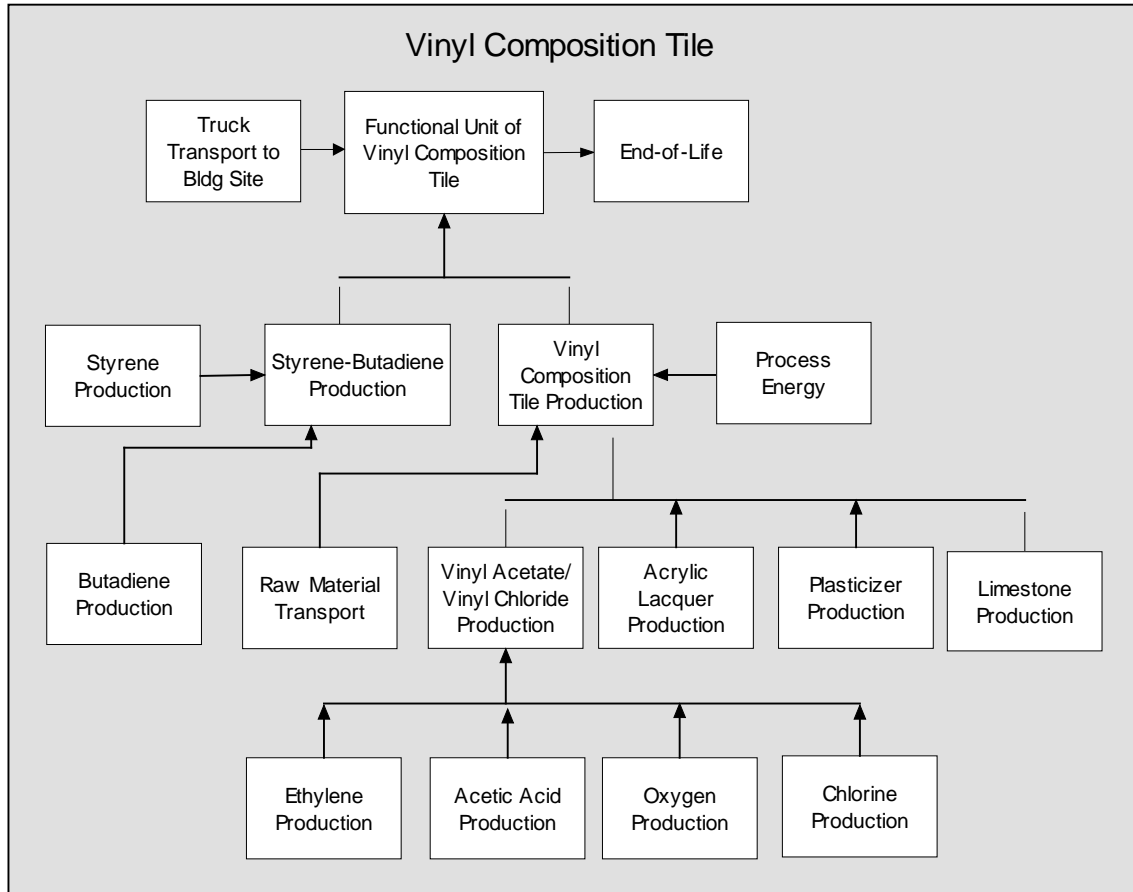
Vinyl Composition Tile

Truck Transport to Bldg Site

Functional Unit of Vinyl Composition Tile

End-of-Life

Styrene Production

Styrene-Butadiene Production

Vinyl Composition Tile Production

Process Energy

Butadiene Production

Raw Material Transport

Vinyl Acetate/ Vinyl Chloride Production

Acrylic Lacquer Production

Plasticizer Production

Limestone Production

Ethylene Production

Acetic Acid Production

Oxygen Production

Chlorine Production